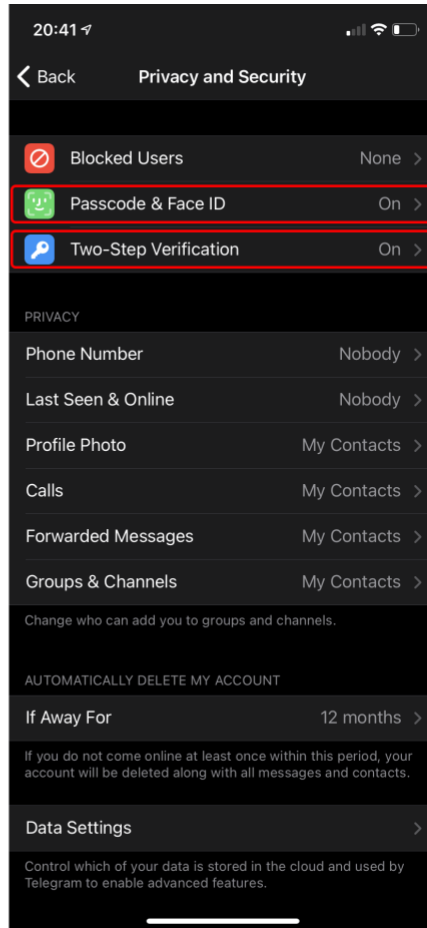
20:41

Back

Privacy and Security

Blocked Users None

Passcode & Face ID On

Two-Step Verification On

PRIVACY

Phone Number Nobody

Last Seen & Online Nobody

Profile Photo My Contacts

Calls My Contacts

Forwarded Messages My Contacts

Groups & Channels My Contacts

Change who can add you to groups and channels.

AUTOMATICALLY DELETE MY ACCOUNT

If Away For 12 months

If you do not come online at least once within this period, your account will be deleted along with all messages and contacts.

Data Settings

Control which of your data is stored in the cloud and used by Telegram to enable advanced features.